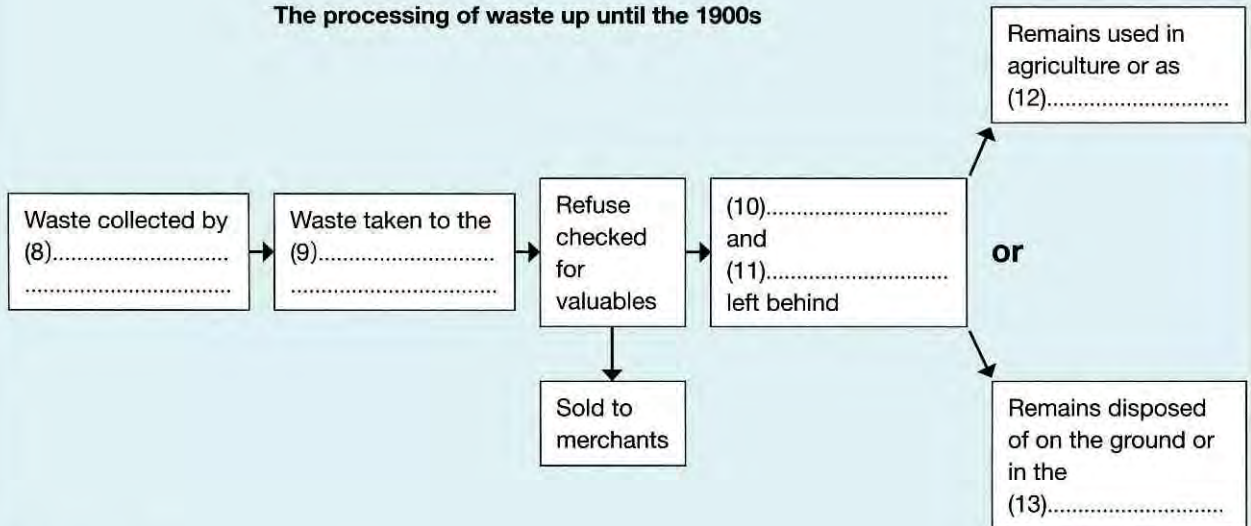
The processing of waste up until the 1900s

Remains used in agriculture or as (12)..............................

Waste collected by (8).............................. ..............................

Waste taken to the (9).............................. ..............................

Refuse checked for valuables

(10).............................. and (11).............................. left behind

or

Sold to merchants

Remains disposed of on the ground or in the (13)..............................